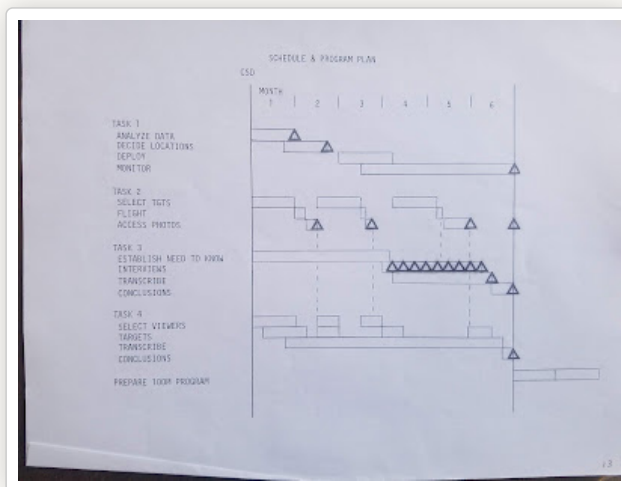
SCHEDULE & PROGRAM PLAN

CSD

MONTH
1 | 2 | 3 | 4 | 5 | 6

TASK 1
ANALYZE DATA
DECIDE LOCATIONS
DEPLOY
MONITOR

TASK 2
SELECT TGTS
FLIGHT
ACCESS PHOTOS

TASK 3
ESTABLISH NEED TO KNOW
INTERVIEWS
TRANSCRIBE
CONCLUSIONS

TASK 4
SELECT VIEWERS
TARGETS
TRANSCRIBE
CONCLUSIONS

PREPARE 100M PROGRAM

13